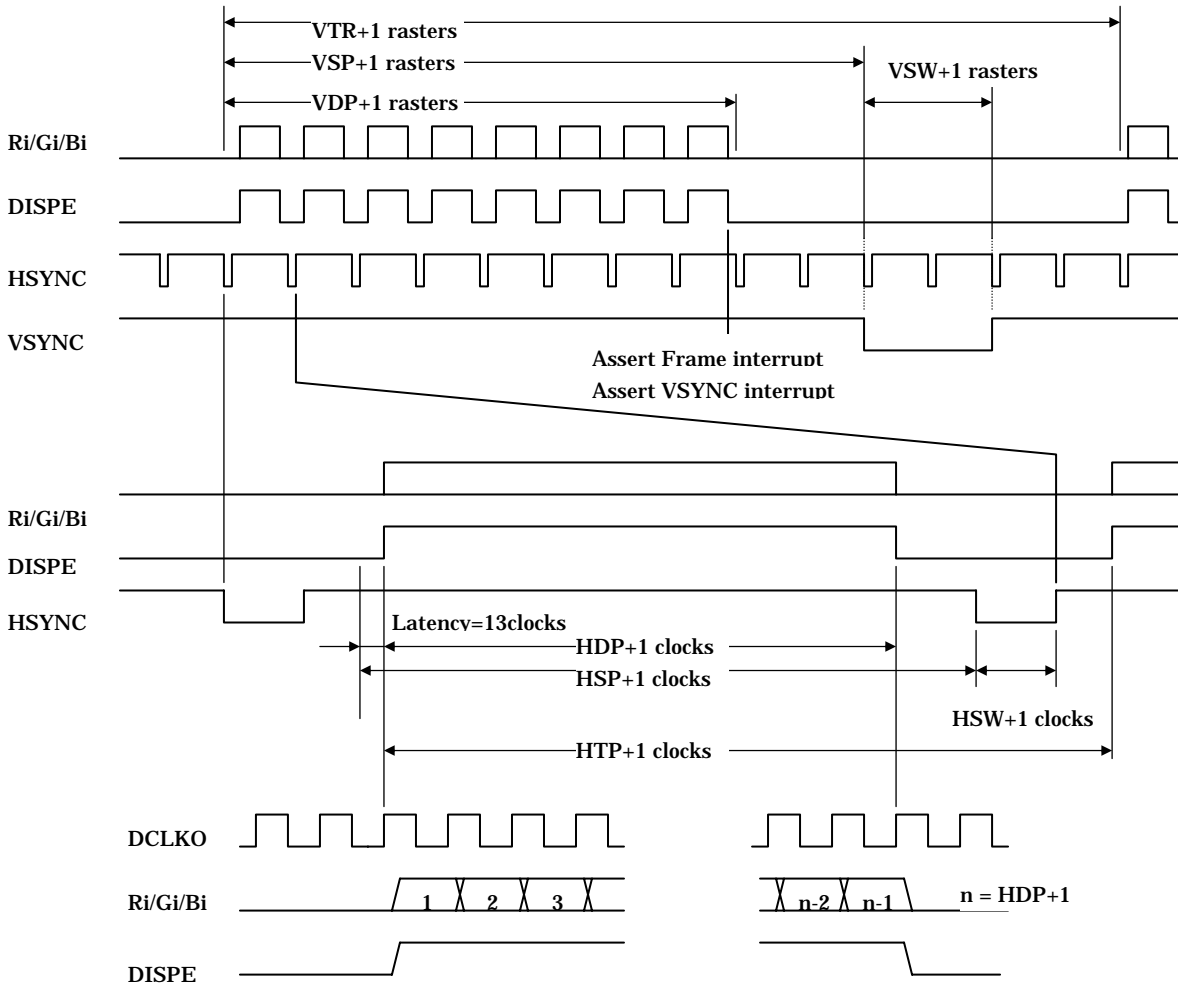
VTR+1 rasters
VSP+1 rasters
VSW+1 rasters
VDP+1 rasters
Ri/Gi/Bi
DISPE
HSYNC
VSYNC
Assert Frame interrupt
Assert VSYNC interrupt
Ri/Gi/Bi
DISPE
HSYNC
Latency=13clocks
HDP+1 clocks
HSP+1 clocks
HSW+1 clocks
HTP+1 clocks
DCLKO
Ri/Gi/Bi
1
2
3
n-2
n-1
n = HDP+1
DISPE